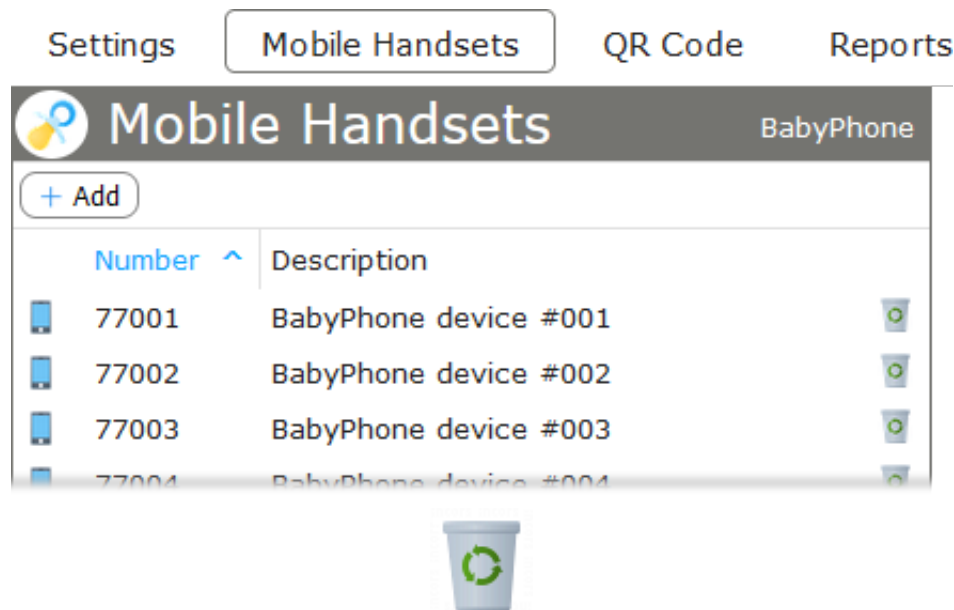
Settings Mobile Handsets QR Code Reports

Mobile Handsets BabyPhone

+ Add

| Number ^ | Description |
|---|---|
| 77001 | BabyPhone device #001 |
| 77002 | BabyPhone device #002 |
| 77003 | BabyPhone device #003 |
| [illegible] | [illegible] |